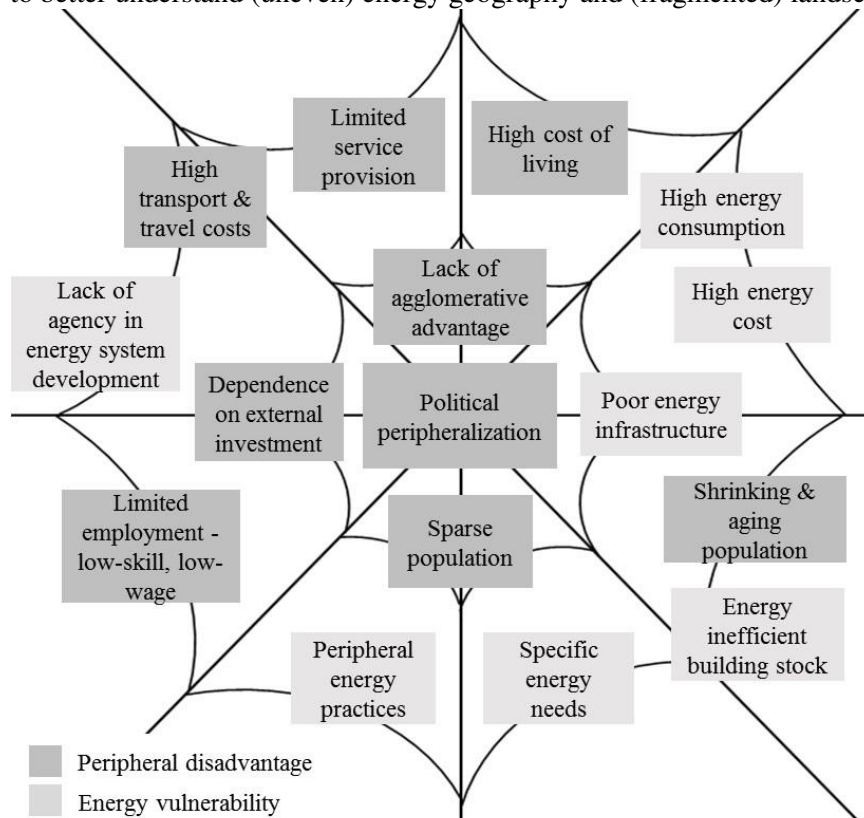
to better understand (uneven) energy geography and (fragmented) landsc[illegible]

Limited service provision

High cost of living

High transport & travel costs

High energy consumption

Lack of agglomerative advantage

High energy cost

Lack of agency in energy system development

Dependence on external investment

Political peripheralization

Poor energy infrastructure

Shrinking & aging population

Limited employment - low-skill, low-wage

Sparse population

Energy inefficient building stock

Peripheral energy practices

Specific energy needs

Peripheral disadvantage

Energy vulnerability